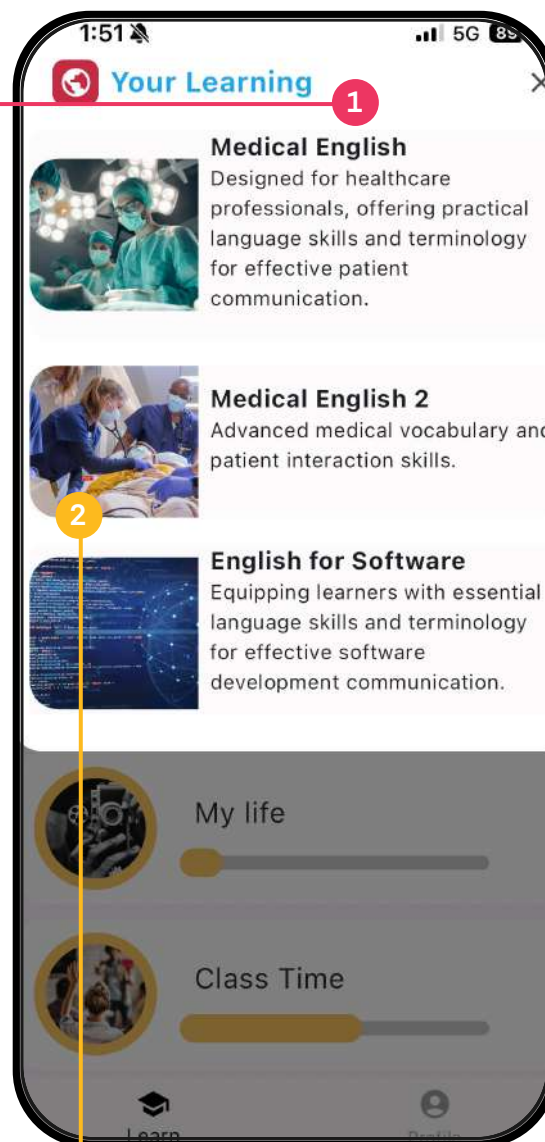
1:51
5G 89

Your Learning

1

Medical English
Designed for healthcare professionals, offering practical language skills and terminology for effective patient communication.

Medical English 2
Advanced medical vocabulary and patient interaction skills.

2

English for Software
Equipping learners with essential language skills and terminology for effective software development communication.

My life

Class Time

Learn

Profile